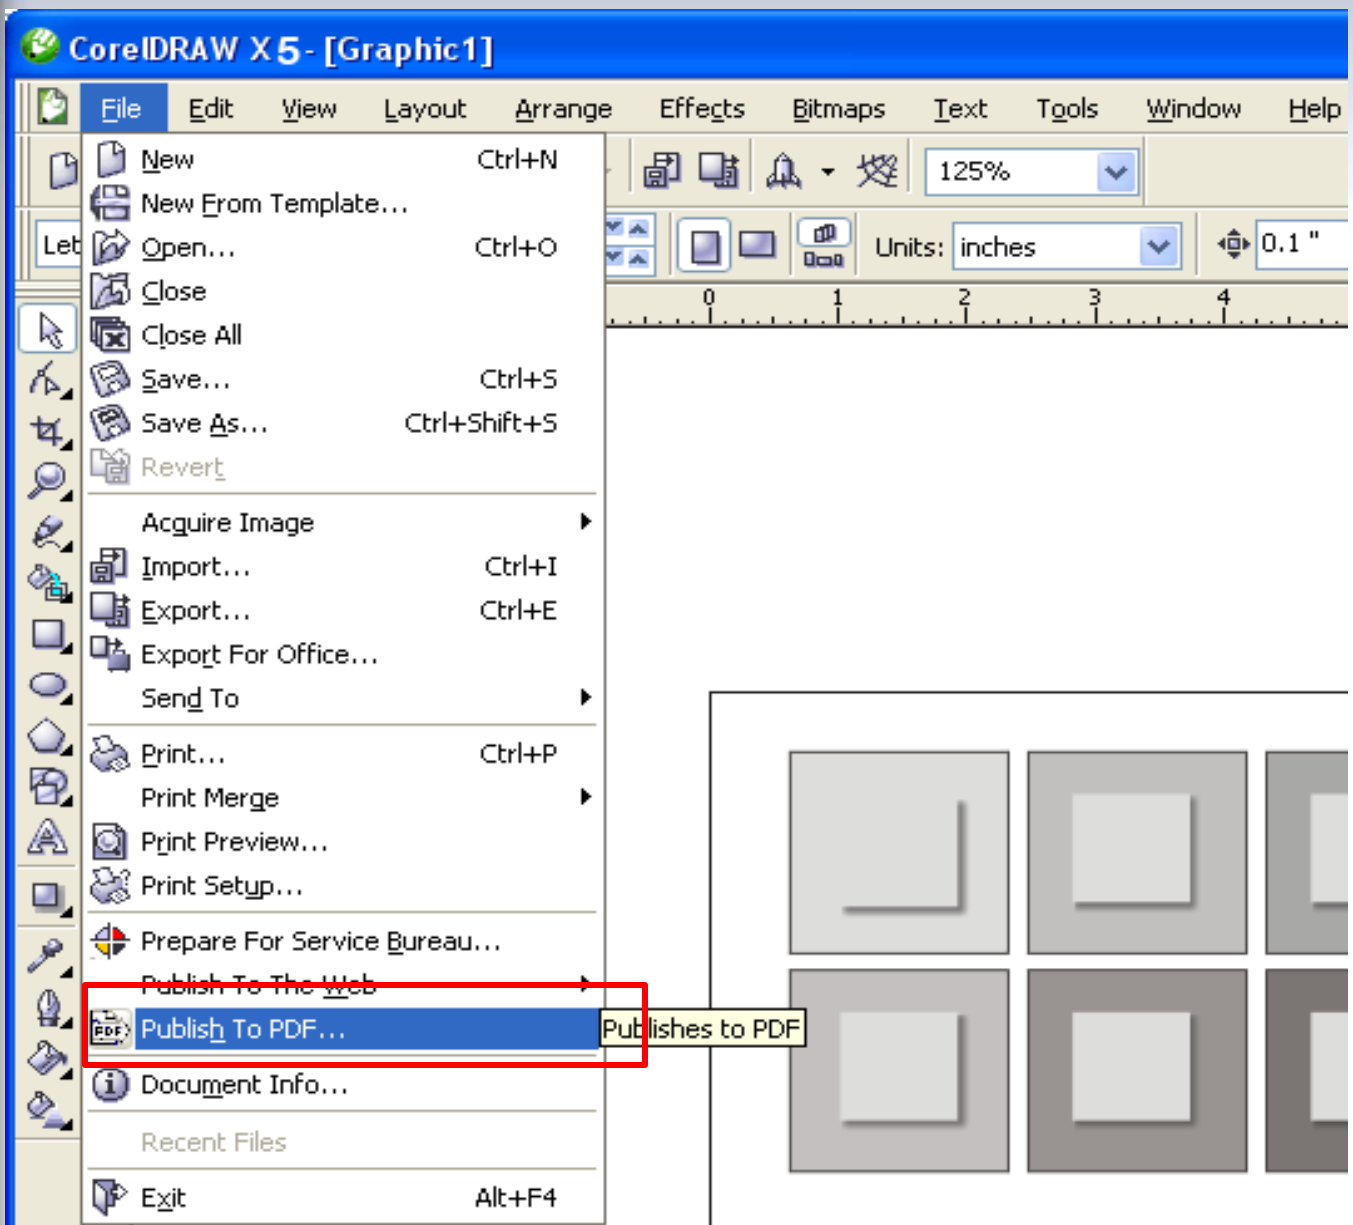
CorelDRAW X5 - [Graphic1]

File Edit View Layout Arrange Effects Bitmaps Text Tools Window Help

125%

Let

Units: inches

0.1 "

0 1 2 3 4

New Ctrl+N
New From Template...
Open... Ctrl+O
Close
Close All
Save... Ctrl+S
Save As... Ctrl+Shift+S
Revert

Acquire Image
Import... Ctrl+I
Export... Ctrl+E
Export For Office...
Send To

Print... Ctrl+P
Print Merge
Print Preview...
Print Setup...

Prepare For Service Bureau...
Publish To The Web
Publish To PDF...
Publishes to PDF
Document Info...

Recent Files

Exit Alt+F4